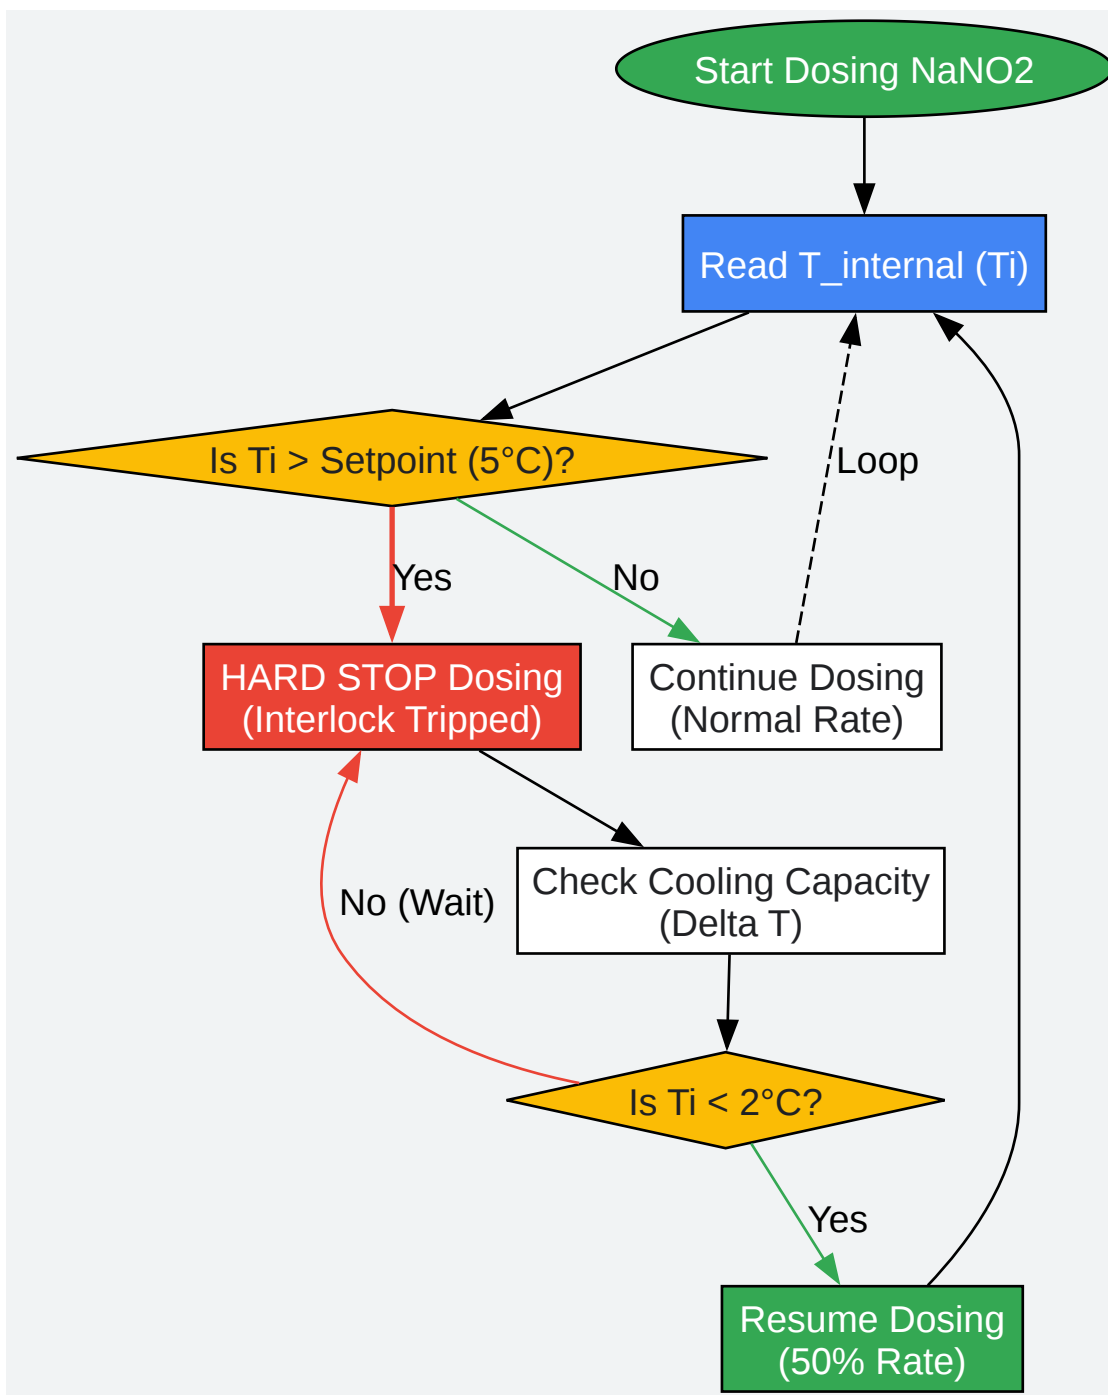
Start Dosing NaNO2

Read T_internal (Ti)

Is Ti > Setpoint (5°C)?

Loop

Yes

No

HARD STOP Dosing
(Interlock Tripped)

Continue Dosing
(Normal Rate)

Check Cooling Capacity
(Delta T)

No (Wait)

Is Ti < 2°C?

Yes

Resume Dosing
(50% Rate)